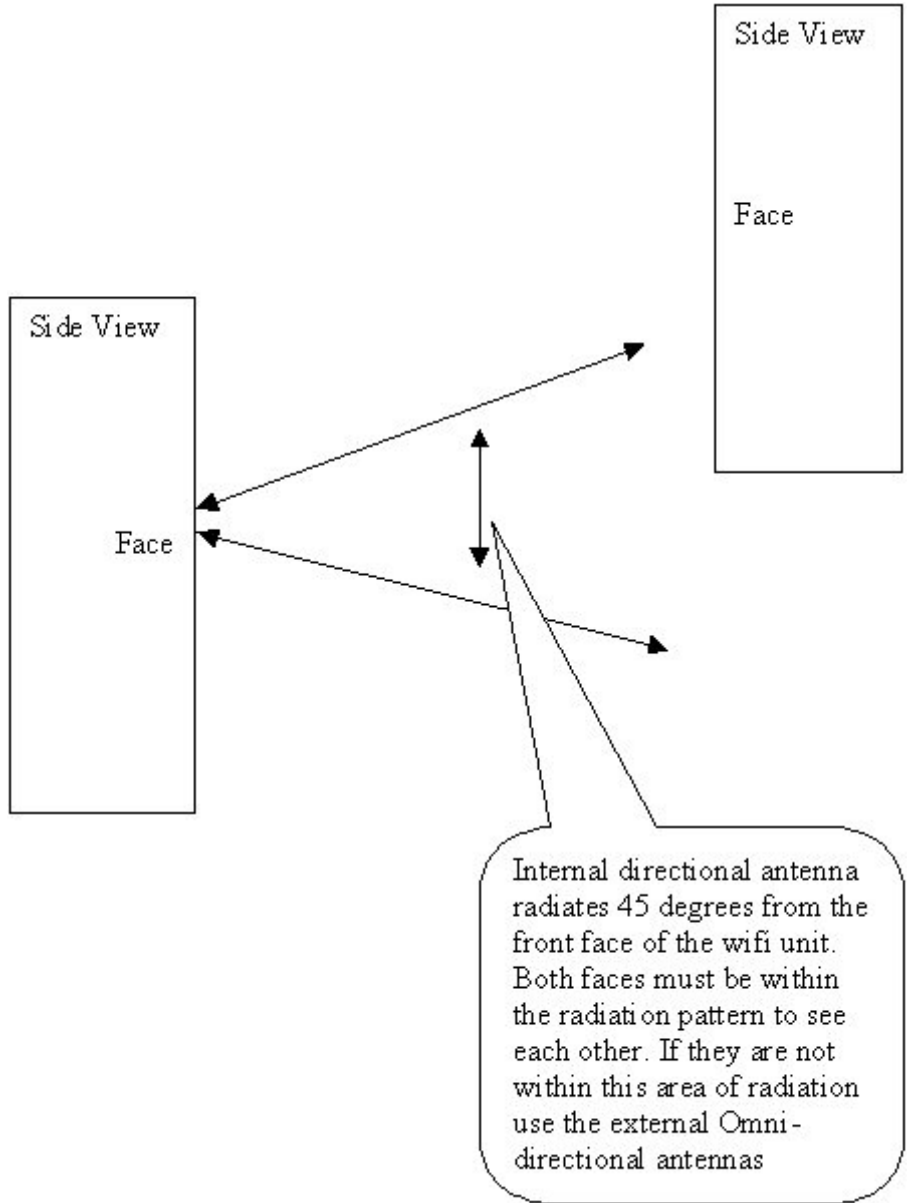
Side View

Face

Side View

Face

Internal directional antenna radiates 45 degrees from the front face of the wifi unit. Both faces must be within the radiation pattern to see each other. If they are not within this area of radiation use the external Omni-directional antennas